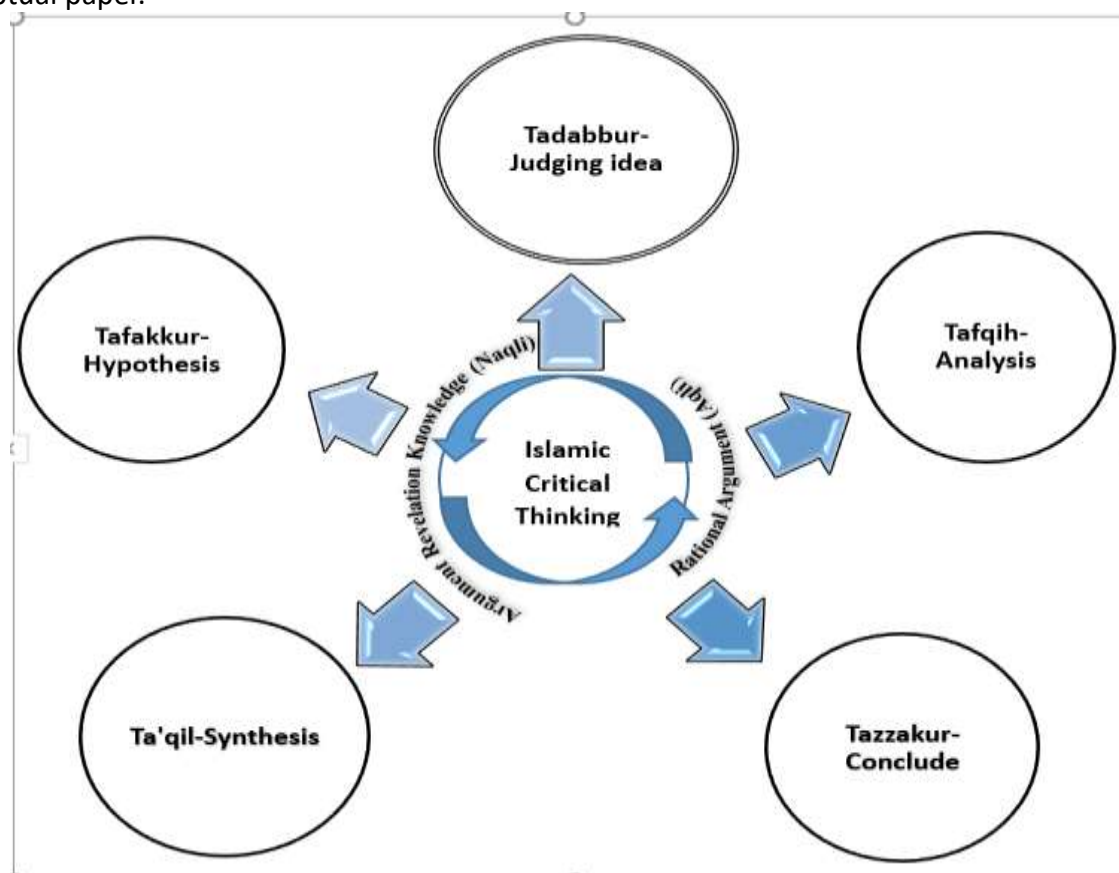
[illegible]tual paper.

Tadabbur-Judging idea

Tafakkur-Hypothesis

Tafqih-Analysis

Islamic Critical Thinking

Argument Revelation Knowledge (Naqli)

Rational Argument (Aqli)

Ta'qil-Synthesis

Tazzakur-Conclude